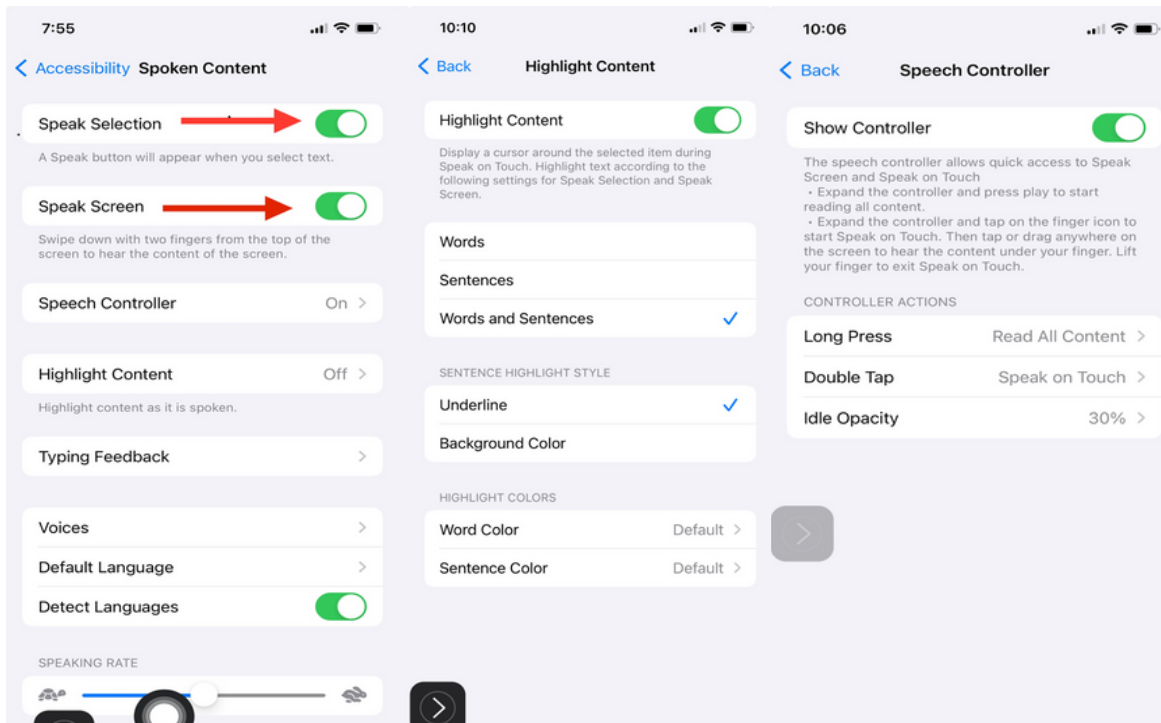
7:55

< Accessibility Spoken Content

Speak Selection

A Speak button will appear when you select text.

Speak Screen

Swipe down with two fingers from the top of the screen to hear the content of the screen.

Speech Controller On >

Highlight Content Off >

Highlight content as it is spoken.

Typing Feedback >

Voices >

Default Language >

Detect Languages

SPEAKING RATE

10:10

< Back Highlight Content

Highlight Content

Display a cursor around the selected item during Speak on Touch. Highlight text according to the following settings for Speak Selection and Speak Screen.

Words

Sentences

Words and Sentences ✓

SENTENCE HIGHLIGHT STYLE

Underline ✓

Background Color

HIGHLIGHT COLORS

Word Color Default >

Sentence Color Default >

10:06

< Back Speech Controller

Show Controller

The speech controller allows quick access to Speak Screen and Speak on Touch
• Expand the controller and press play to start reading all content.
• Expand the controller and tap on the finger icon to start Speak on Touch. Then tap or drag anywhere on the screen to hear the content under your finger. Lift your finger to exit Speak on Touch.

CONTROLLER ACTIONS

Long Press Read All Content >

Double Tap Speak on Touch >

Idle Opacity 30% >